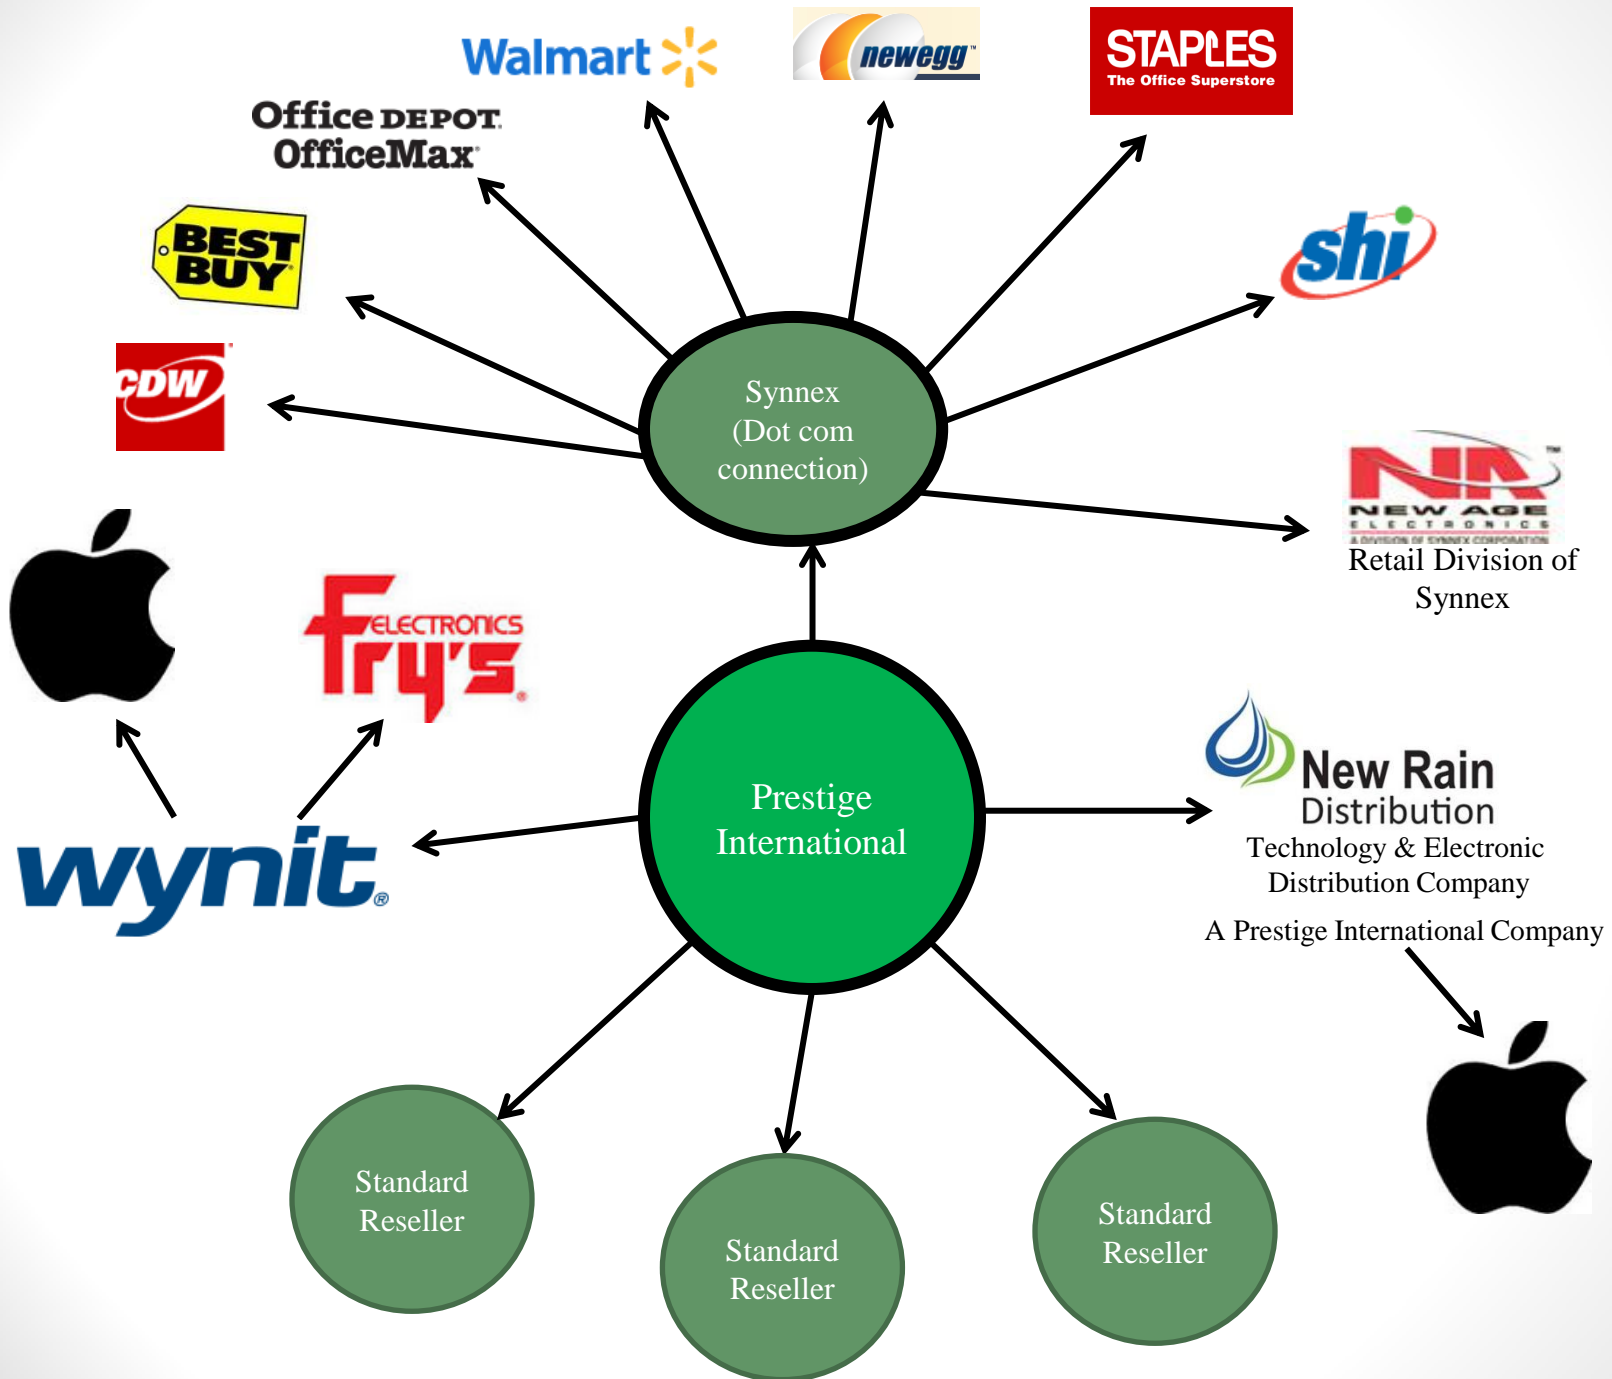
Walmart

newegg

STAPLES
The Office Superstore

Office DEPOT
OfficeMax

BEST BUY

shi

CDW

Synnex
(Dot com connection)

NEW AGE
ELECTRONICS
A DIVISION OF SYNNEX CORPORATION
Retail Division of Synnex

ELECTRONICS
Fry's

Prestige International

New Rain
Distribution
Technology & Electronic Distribution Company
A Prestige International Company

wynit

Standard Reseller

Standard Reseller

Standard Reseller